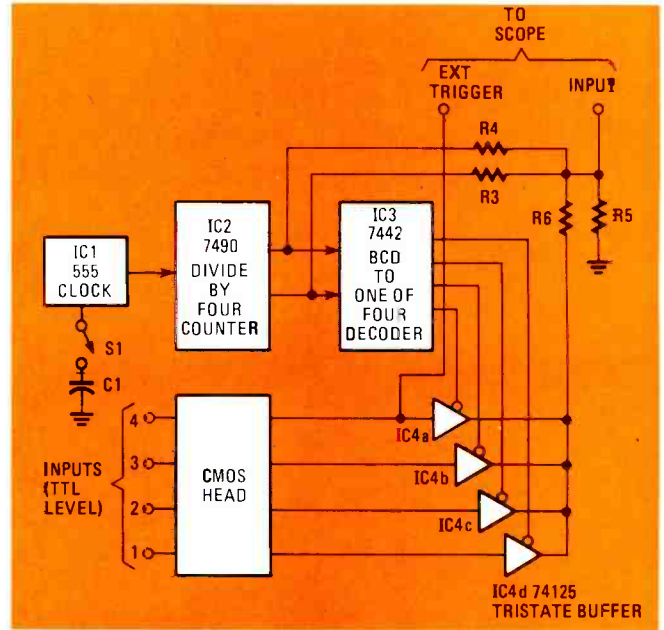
TO SCOPE

EXT TRIGGER

INPUT

R4

R3

R6

R5

IC1 555 CLOCK

IC2 7490 DIVIDE BY FOUR COUNTER

IC3 7442 BCD TO ONE OF FOUR DECODER

S1

C1

4

3

2

1

INPUTS (TTL LEVEL)

CMOS HEAD

IC4a

IC4b

IC4c

IC4d 74125 TRISTATE BUFFER